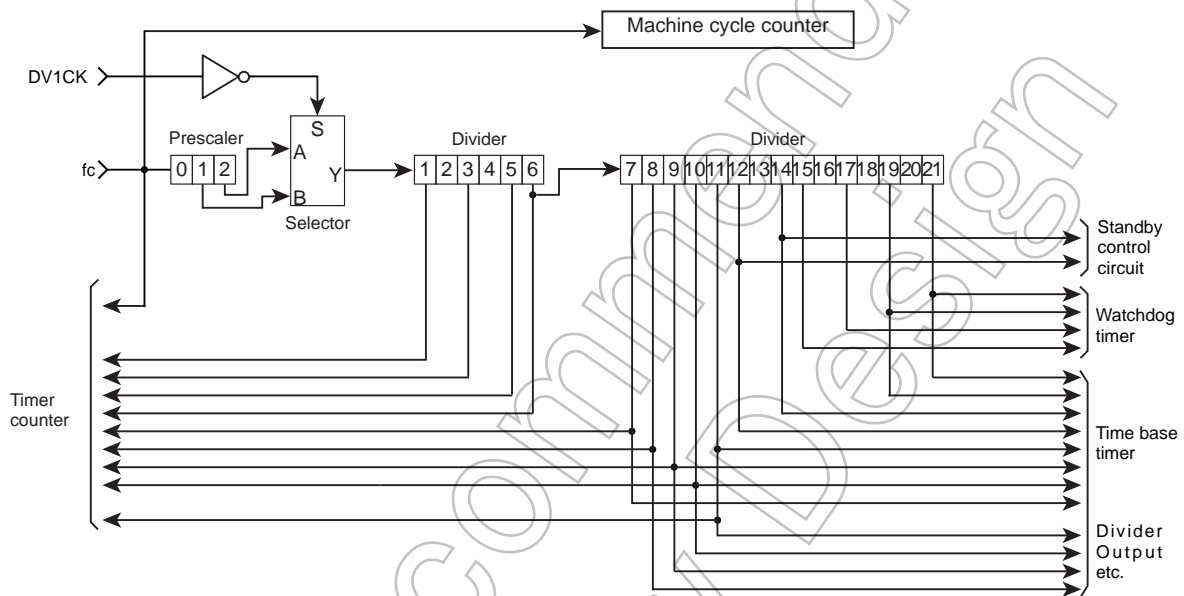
Machine cycle counter

DV1CK

S

Prescaler

A

Y

fc

0 1 2

B

Selector

Divider

1 2 3 4 5 6

Divider

7 8 9 10 11 12 13 14 15 16 17 18 19 20 21

Standby control circuit

Watchdog timer

Timer counter

Time base timer

Divider Output etc.

not recommended for new design